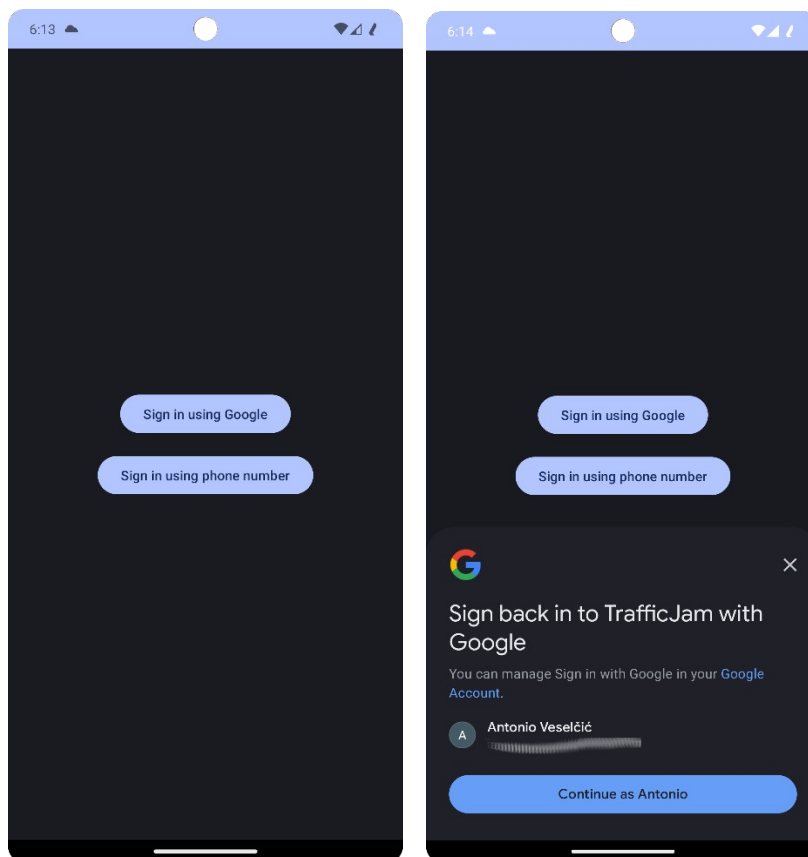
6:13

Sign in using Google

Sign in using phone number

6:14

Sign in using Google

Sign in using phone number

Sign back in to TrafficJam with Google

You can manage Sign in with Google in your Google Account.

A
Antonio Veselčić
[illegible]

Continue as Antonio